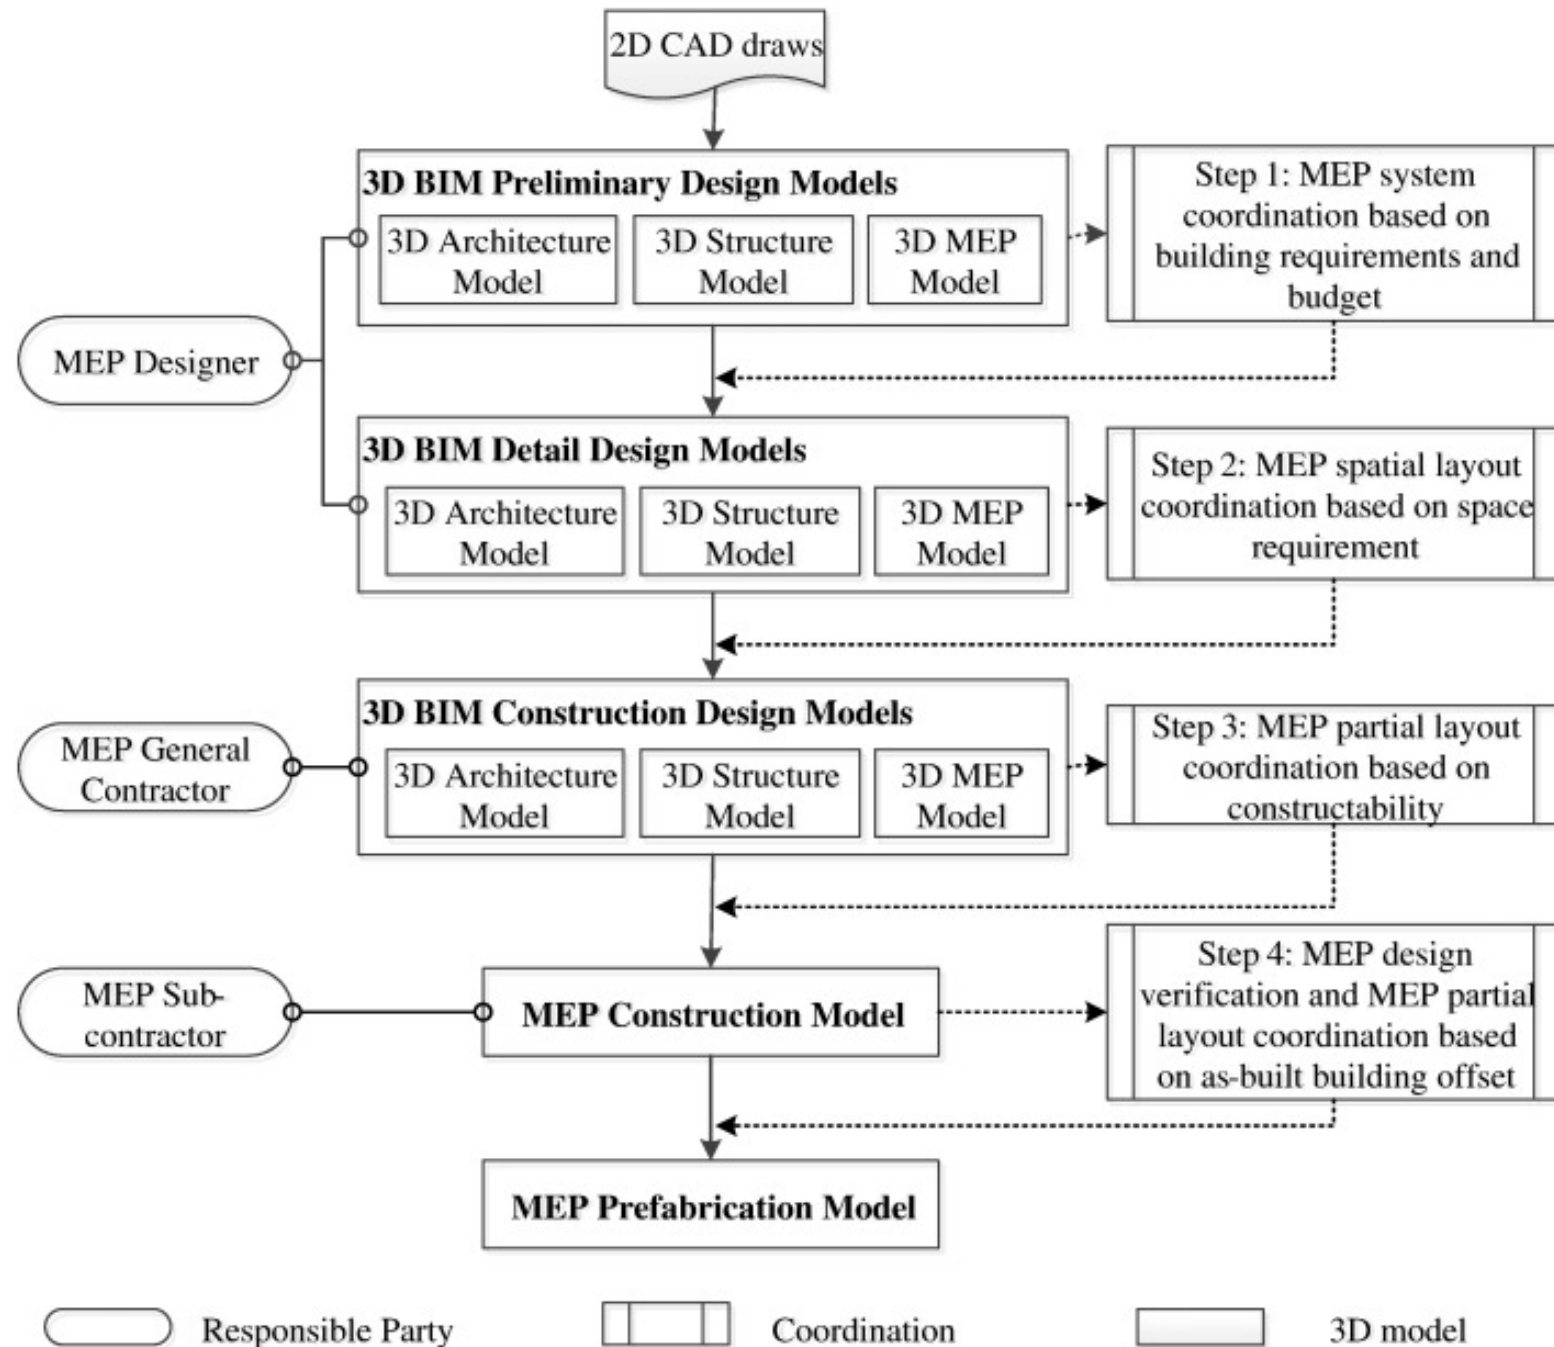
2D CAD draws

3D BIM Preliminary Design Models

3D Architecture Model

3D Structure Model

3D MEP Model

Step 1: MEP system coordination based on building requirements and budget

MEP Designer

3D BIM Detail Design Models

3D Architecture Model

3D Structure Model

3D MEP Model

Step 2: MEP spatial layout coordination based on space requirement

MEP General Contractor

3D BIM Construction Design Models

3D Architecture Model

3D Structure Model

3D MEP Model

Step 3: MEP partial layout coordination based on constructability

MEP Subcontractor

MEP Construction Model

Step 4: MEP design verification and MEP partial layout coordination based on as-built building offset

MEP Prefabrication Model

Responsible Party

Coordination

3D model